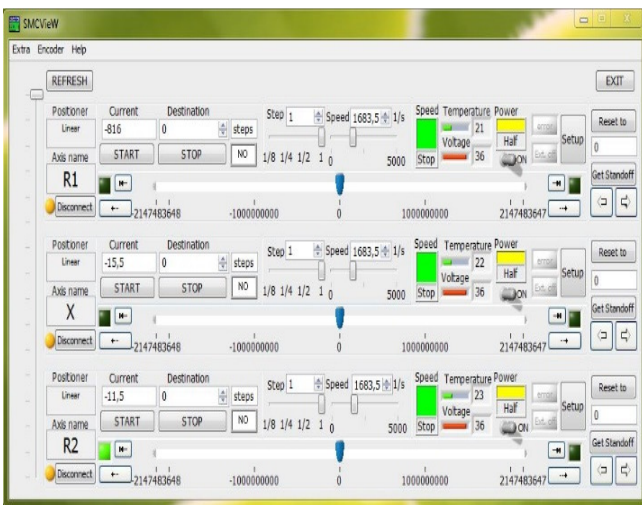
SMCVieW

Extra Encoder Help

REFRESH

EXIT

Positioner
Linear
Current
-816
Destination
0
steps
Axis name
START
STOP
NO
R1
Step 1
Speed 1683,5 1/s
1/8 1/4 1/2 1 0
5000
Speed
Stop
Temperature
21
Voltage
36
Power
Half
ON
error
Ext. off
Setup
Reset to
0
Get Standoff
Disconnect
-2147483648
-1000000000
0
1000000000
2147483647

Positioner
Linear
Current
-15,5
Destination
0
steps
Axis name
START
STOP
NO
X
Step 1
Speed 1683,5 1/s
1/8 1/4 1/2 1 0
5000
Speed
Stop
Temperature
22
Voltage
36
Power
Half
ON
error
Ext. off
Setup
Reset to
0
Get Standoff
Disconnect
-2147483648
-1000000000
0
1000000000
2147483647

Positioner
Linear
Current
-11,5
Destination
0
steps
Axis name
START
STOP
NO
R2
Step 1
Speed 1683,5 1/s
1/8 1/4 1/2 1 0
5000
Speed
Stop
Temperature
23
Voltage
36
Power
Half
ON
error
Ext. off
Setup
Reset to
0
Get Standoff
Disconnect
-2147483648
-1000000000
0
1000000000
2147483647